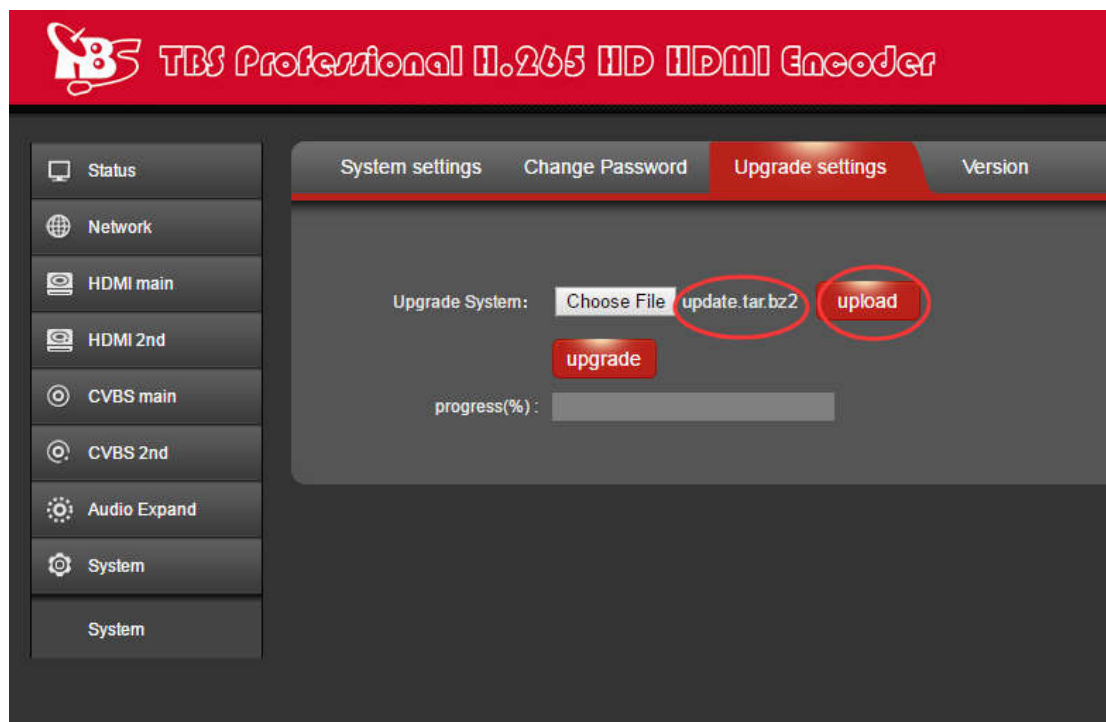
TBS TBS Professional H.265 HD HDMI Encoder

Status
Network
HDMI main
HDMI 2nd
CVBS main
CVBS 2nd
Audio Expand
System
System

System settings
Change Password
Upgrade settings
Version

Upgrade System: Choose File update.tar.bz2 upload
upgrade
progress(%) :